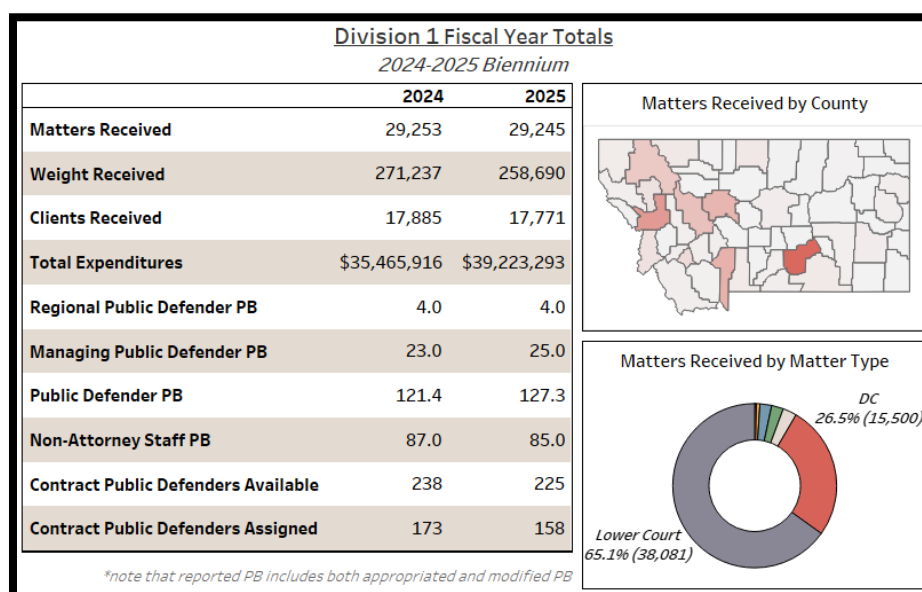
Division 1 Fiscal Year Totals

2024-2025 Biennium

| | 2024 | 2025 |
|---|---|---|
| Matters Received | 29,253 | 29,245 |
| Weight Received | 271,237 | 258,690 |
| Clients Received | 17,885 | 17,771 |
| Total Expenditures | \$35,465,916 | \$39,223,293 |
| Regional Public Defender PB | 4.0 | 4.0 |
| Managing Public Defender PB | 23.0 | 25.0 |
| Public Defender PB | 121.4 | 127.3 |
| Non-Attorney Staff PB | 87.0 | 85.0 |
| Contract Public Defenders Available | 238 | 225 |
| Contract Public Defenders Assigned | 173 | 158 |

*note that reported PB includes both appropriated and modified PB

Matters Received by County

Matters Received by Matter Type

DC
26.5% (15,500)

Lower Court
65.1% (38,081)